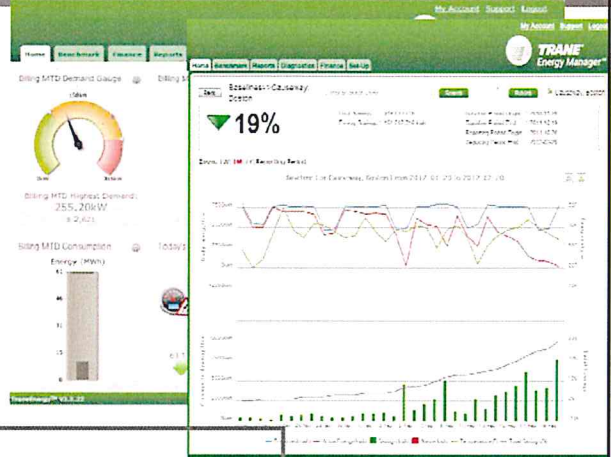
My Account Support Logout

Home Benchmark Finance Reports

Billing MTD Demand Gauge

Billing MTD Highest Demand:
255.20kW

Billing MTD Consumption

Energy (MWh)

My Account Support Logout

TRANE
Energy Manager

Home Benchmark Reports Diagnostics Finance Set-Up

Back

Baseline-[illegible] Causeway, Boston

19%

Zoom: 1D 1M 1Y Reporting Period

Baseline: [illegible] Causeway, Boston From 2012-01-25 to 2012-12-10

TraneEnergy V3.0.22